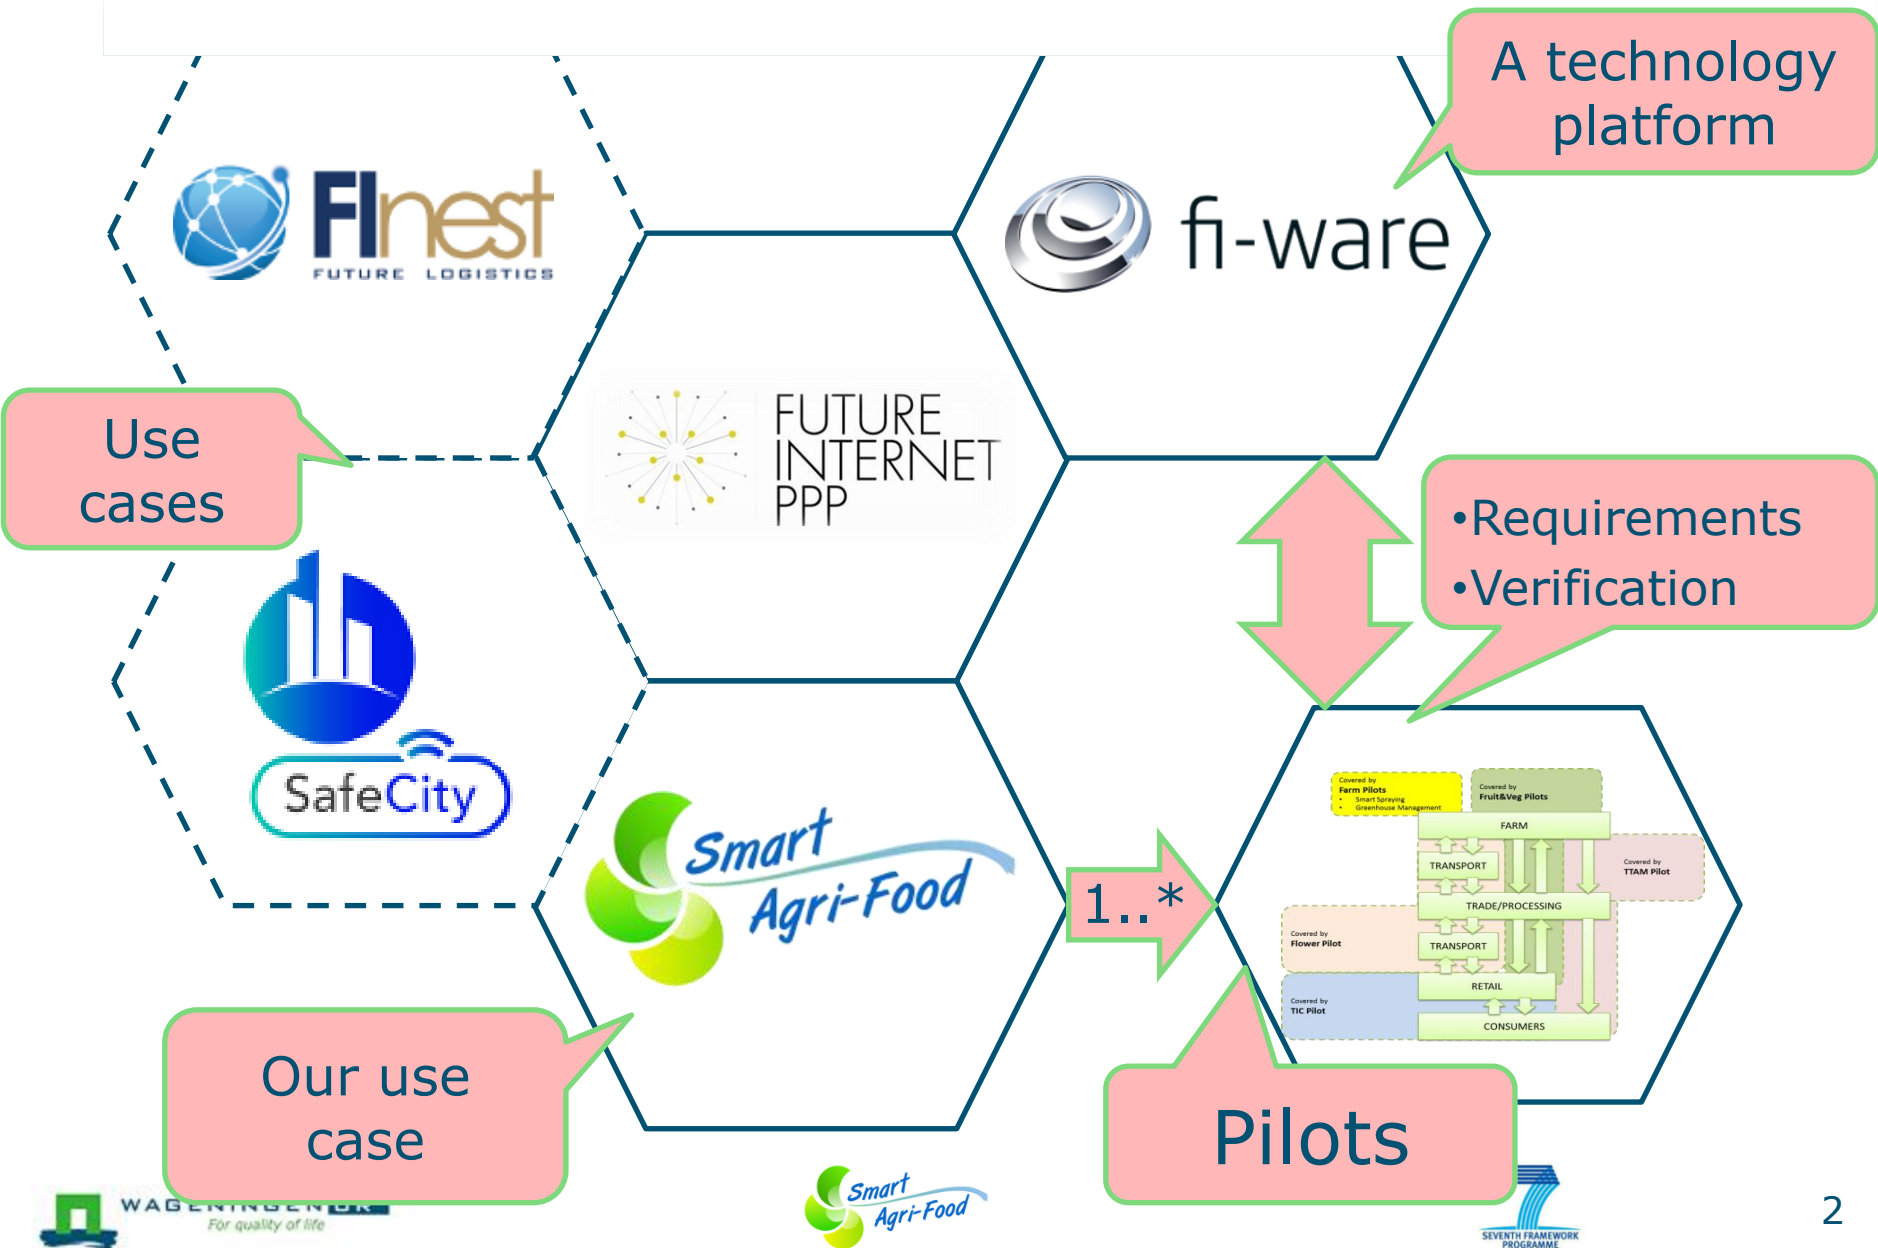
A technology platform

FInest
FUTURE LOGISTICS

fi-ware

Use cases

FUTURE INTERNET PPP

•Requirements
•Verification

SafeCity

Smart Agri-Food

1..*

Covered by
Farm Pilots
• Smart Spraying
• Greenhouse Management

Covered by
Fruit&Veg Pilots

FARM

TRANSPORT

Covered by
TTAM Pilot

TRADE/PROCESSING

Covered by
Flower Pilot

TRANSPORT

RETAIL

Covered by
TIC Pilot

CONSUMERS

Our use case

Pilots

WAGENINGEN UR
For quality of life

Smart Agri-Food

SEVENTH FRAMEWORK PROGRAMME

2